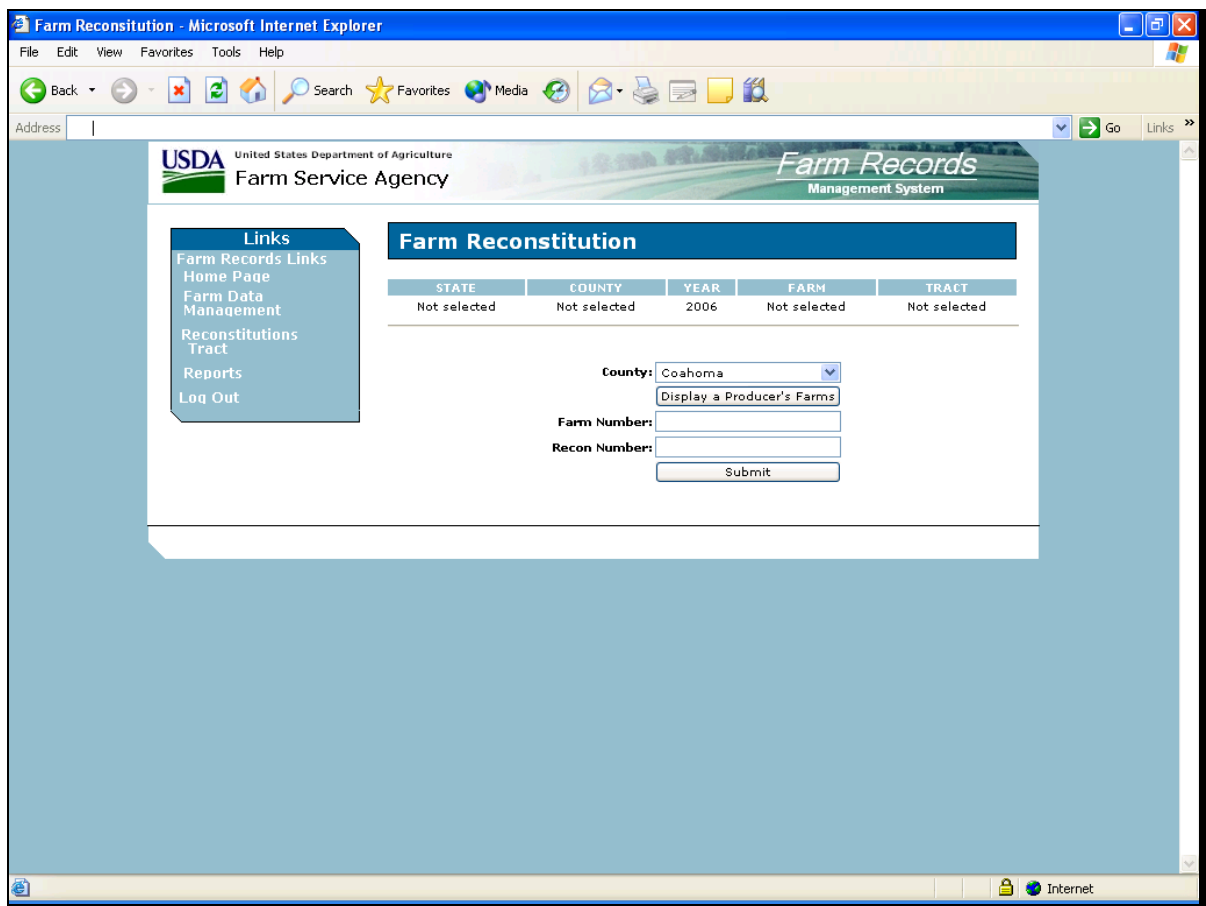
Farm Reconsitution - Microsoft Internet Explorer

File Edit View Favorites Tools Help

Back Search Favorites Media

Address Go Links

USDA United States Department of Agriculture
Farm Service Agency

Farm Records
Management System

Links
Farm Records Links
Home Page
Farm Data Management
Reconstitutions
Tract
Reports
Log Out

Farm Reconstitution

| STATE | COUNTY | YEAR | FARM | TRACT |
|---|---|---|---|---|
| Not selected | Not selected | 2006 | Not selected | Not selected |

County: Coahoma
Display a Producer's Farms
Farm Number:
Recon Number:
Submit

Internet